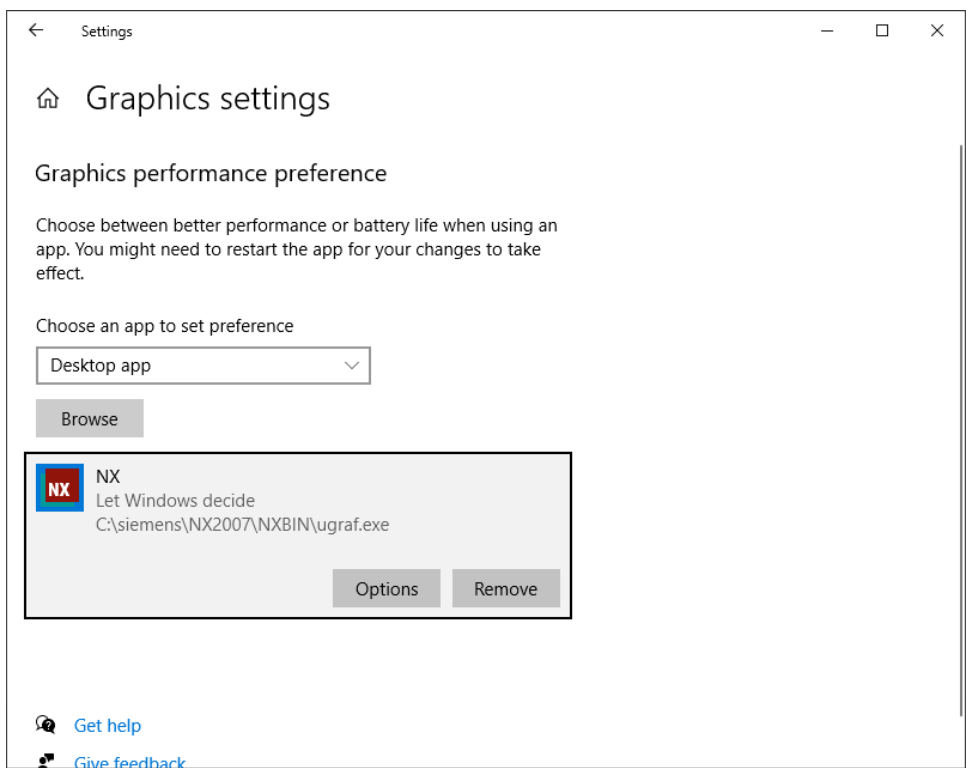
Settings

Graphics settings

Graphics performance preference

Choose between better performance or battery life when using an app. You might need to restart the app for your changes to take effect.

Choose an app to set preference

Desktop app

Browse

NX

NX
Let Windows decide
C:\siemens\NX2007\NXBIN\ugraf.exe

Options

Remove

Get help

Give feedback